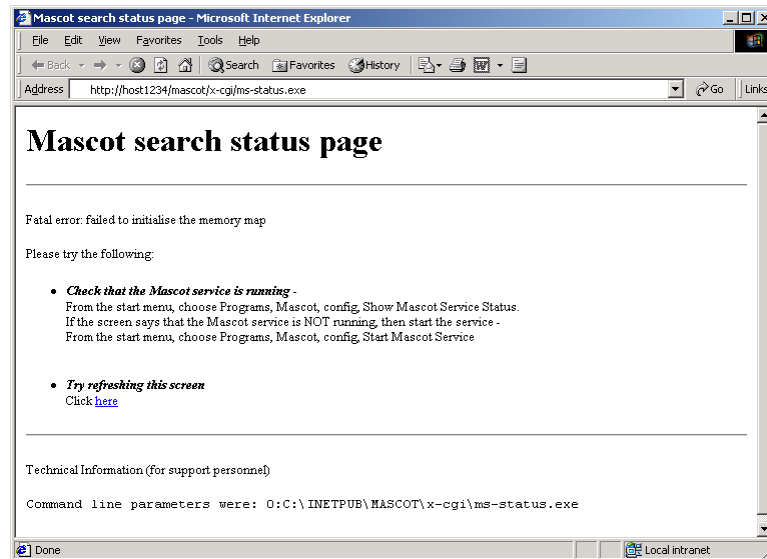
Mascot search status page - Microsoft Internet Explorer

File Edit View Favorites Tools Help

Back Search Favorites History

Address http://host1234/mascot/x-cgi/ms-status.exe Go Links

# Mascot search status page

Fatal error: failed to initialise the memory map

Please try the following:

- ***Check that the Mascot service is running*** -
From the start menu, choose Programs, Mascot, config, Show Mascot Service Status.
If the screen says that the Mascot service is NOT running, then start the service -
From the start menu, choose Programs, Mascot, config, Start Mascot Service

- ***Try refreshing this screen***
Click here

Technical Information (for support personnel)

Command line parameters were: 0:C:\INETPUB\MASCOT\x-cgi\ms-status.exe

Done Local intranet